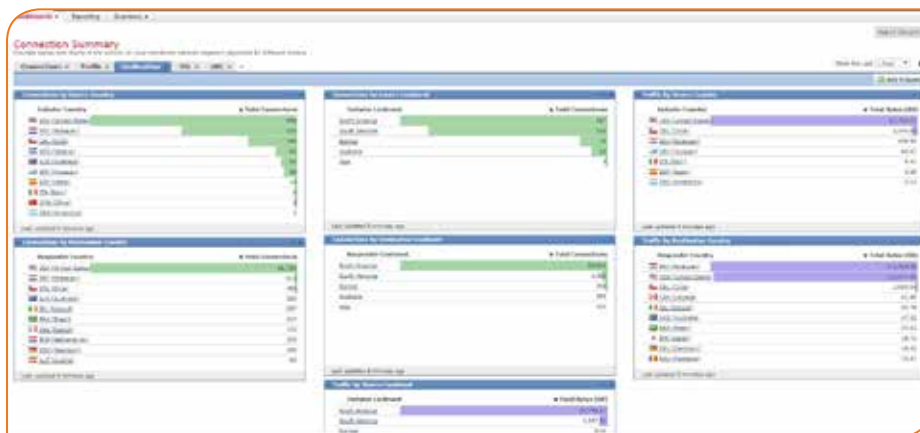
Dashboards ▾ | Reporting | Summary ▾

Connection Summary

Connections | Traffic | Destination | SSL | URL

Connections by Source Country
Initiator Country | Total Connections

Connections by Source Continent
Initiator Continent | Total Connections
North America
South America
Europe
Australia
Asia

Traffic by Source Country
Initiator Country | Total Bytes (KB)

Connections by Destination Country
Responder Country | Total Connections

Connections by Destination Continent
Responder Continent | Total Connections
North America
South America
Europe
Australia
Asia

Traffic by Destination Country
Responder Country | Total Bytes (KB)

Traffic by Source Continent
Initiator Continent | Total Bytes (KB)
North America
South America
Europe